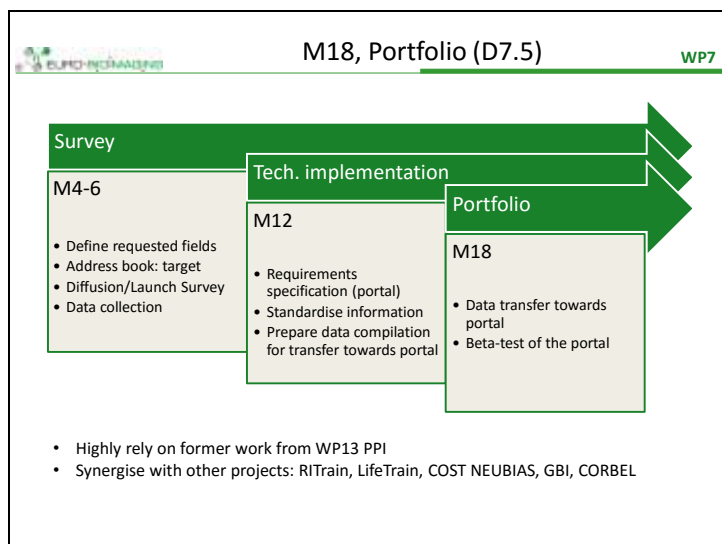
EURO-BIOIMAGING

M18, Portfolio (D7.5)

WP7

Survey

M4-6

• Define requested fields
• Address book: target
• Diffusion/Launch Survey
• Data collection

Tech. implementation

M12

• Requirements specification (portal)
• Standardise information
• Prepare data compilation for transfer towards portal

Portfolio

M18

• Data transfer towards portal
• Beta-test of the portal

• Highly rely on former work from WP13 PPI
• Synergise with other projects: RITrain, LifeTrain, COST NEUBIAS, GBI, CORBEL